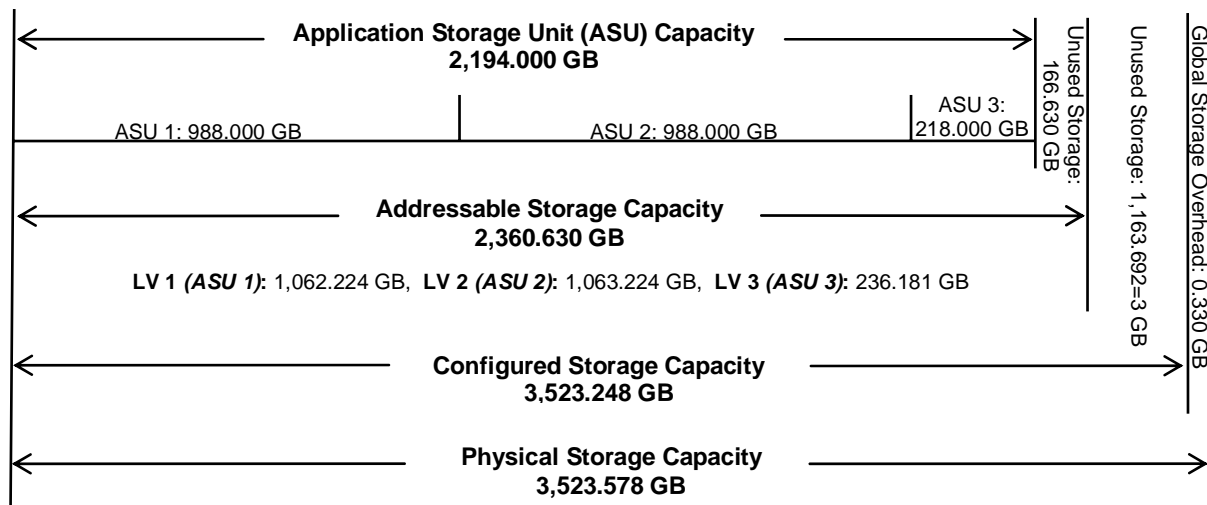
Application Storage Unit (ASU) Capacity
2,194.000 GB

ASU 1: 988.000 GB

ASU 2: 988.000 GB

ASU 3:
218.000 GB

Unused Storage:
166.630 GB

Unused Storage: 1,163.692=3 GB

Global Storage Overhead: 0.330 GB

Addressable Storage Capacity
2,360.630 GB

**LV 1** ***(ASU 1)*****:** 1,062.224 GB, **LV 2** ***(ASU 2)*****:** 1,063.224 GB, **LV 3** ***(ASU 3)*****:** 236.181 GB

Configured Storage Capacity
3,523.248 GB

Physical Storage Capacity
3,523.578 GB